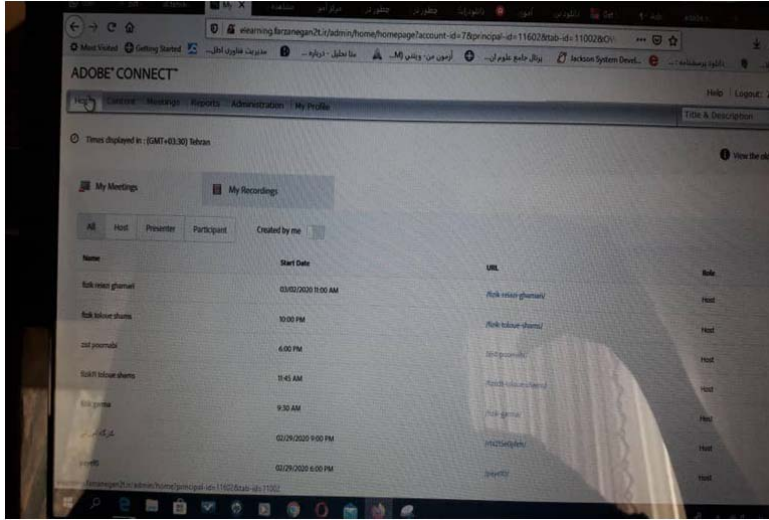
elearning.farzanegan2t.ir/admin/home/homepage?account-id=7&principal-id=11602&tab-id=11002&OV

Most Visited Getting Started

Jackson System Devel...

ADOBE CONNECT

Home Content Meetings Reports Administration My Profile

Help | Logout

Title & Description

Times displayed in : (GMT+03:30) Tehran

View the old

My Meetings

My Recordings

All Host Presenter Participant Created by me

| Name | Start Date | URL | Role |
|---|---|---|---|
| fizik reisei ghamsari | 03/02/2020 11:00 AM | /fizik-reisei-ghamsari/ | Host |
| fizik tolouie shams | 10:00 PM | /fizik-tolouie-shams/ | Host |
| zist pourmabi | 6:00 PM | /zist-pourmabi/ | Host |
| fizik11 tolouie shams | 11:45 AM | /fizik11-tolouie-shams/ | Host |
| fizik gamse | 9:30 AM | /fizik-gamse/ | Host |
| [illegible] | 02/29/2020 9:00 PM | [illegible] | Host |
| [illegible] | 02/29/2020 6:00 PM | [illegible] | Host |

farzanegan2t.ir/admin/home?principal-id=11602&tab-id=11002